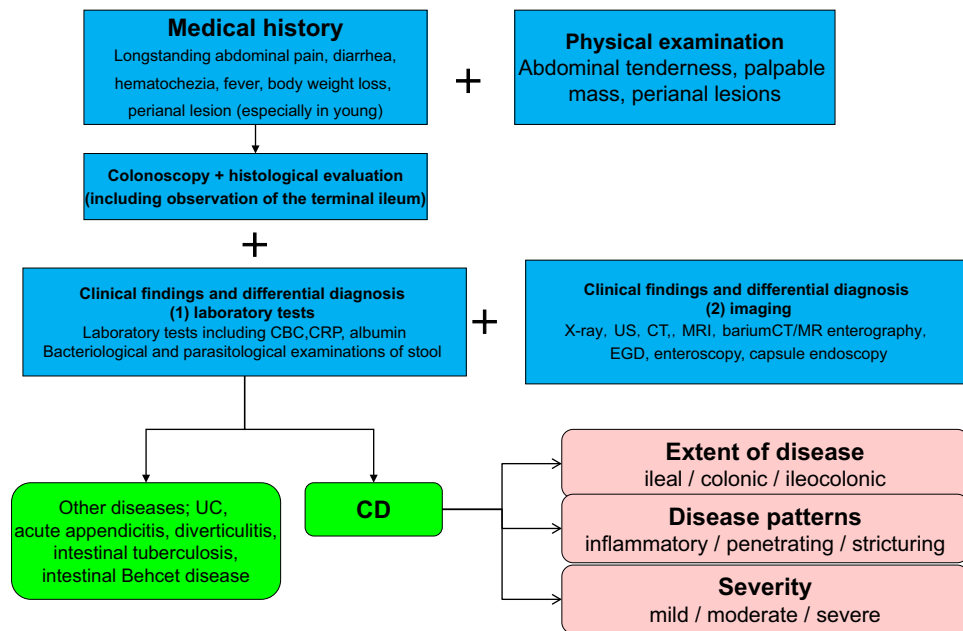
Medical history
Longstanding abdominal pain, diarrhea, hematochezia, fever, body weight loss, perianal lesion (especially in young)

+

Physical examination
Abdominal tenderness, palpable mass, perianal lesions

Colonoscopy + histological evaluation (including observation of the terminal ileum)

+

Clinical findings and differential diagnosis
(1) laboratory tests
Laboratory tests including CBC,CRP, albumin
Bacteriological and parasitological examinations of stool

+

Clinical findings and differential diagnosis
(2) imaging
X-ray, US, CT,, MRI, bariumCT/MR enterography, EGD, enteroscopy, capsule endoscopy

Other diseases; UC, acute appendicitis, diverticulitis, intestinal tuberculosis, intestinal Behcet disease

CD

Extent of disease
ileal / colonic / ileocolonic

Disease patterns
inflammatory / penetrating / stricturing

Severity
mild / moderate / severe